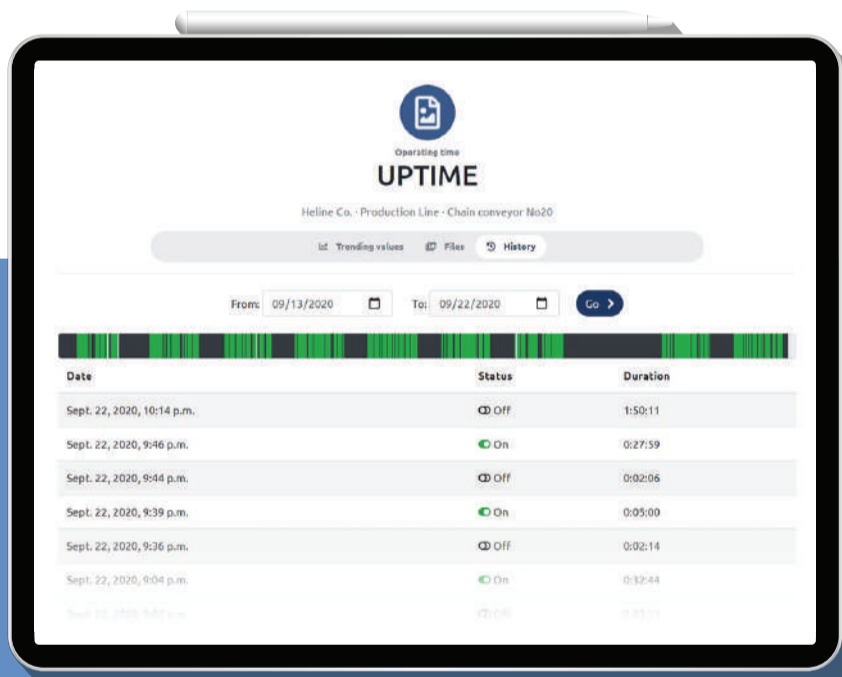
Operating time
UPTIME

Heline Co. · Production Line · Chain conveyor No20

Trending values Files History

From: 09/13/2020 To: 09/22/2020 Go

| Date | Status | Duration |
|---|---|---|
| Sept. 22, 2020, 10:14 p.m. | Off | 1:50:11 |
| Sept. 22, 2020, 9:46 p.m. | On | 0:27:59 |
| Sept. 22, 2020, 9:44 p.m. | Off | 0:02:06 |
| Sept. 22, 2020, 9:39 p.m. | On | 0:05:00 |
| Sept. 22, 2020, 9:36 p.m. | Off | 0:02:14 |
| Sept. 22, 2020, 9:04 p.m. | On | 0:32:44 |
| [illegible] | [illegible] | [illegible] |